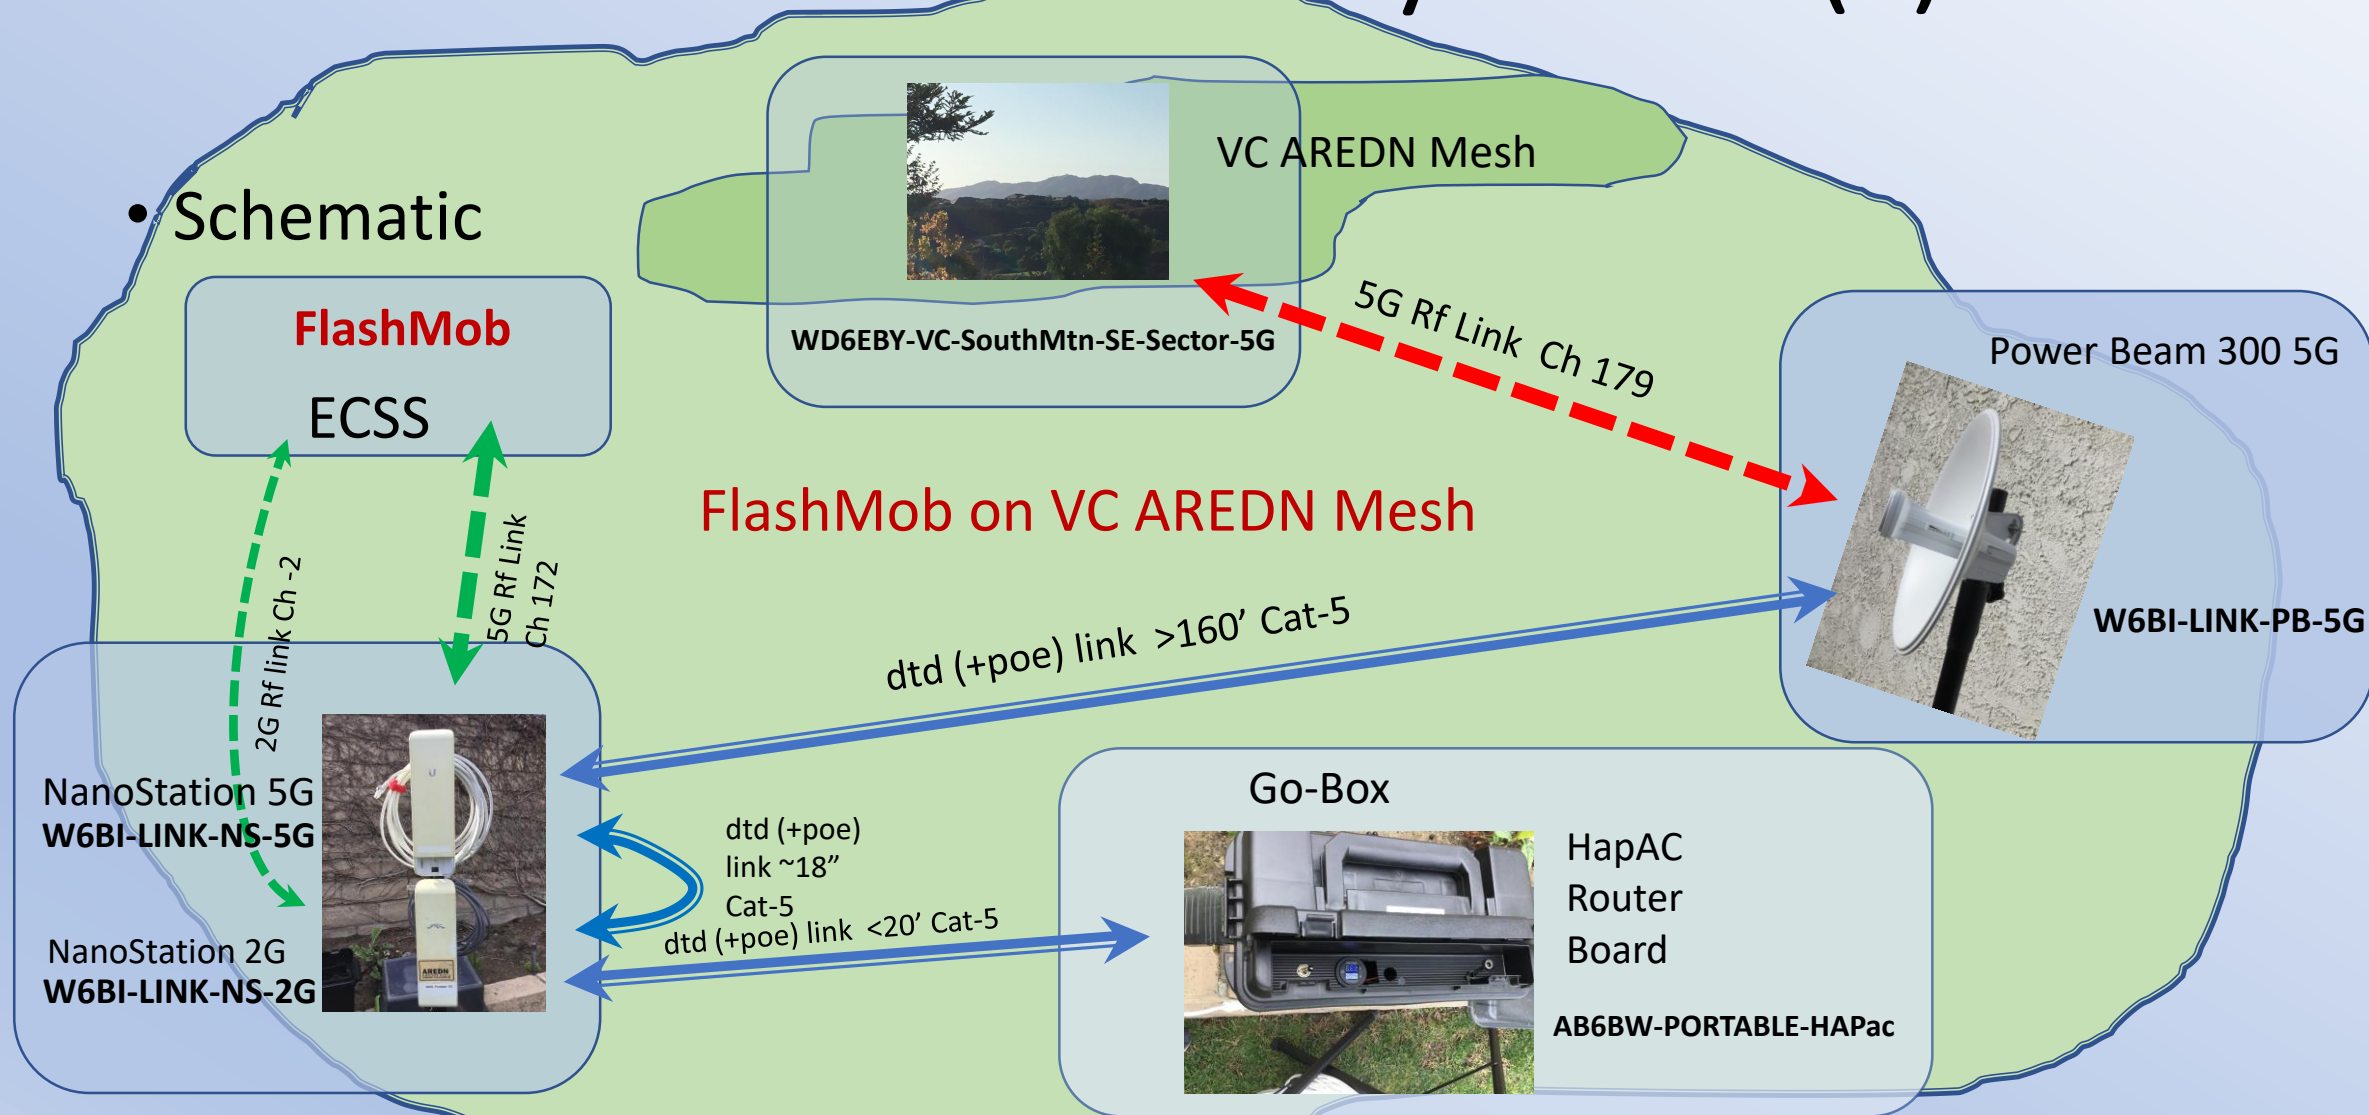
• Schematic

FlashMob

ECSS

VC AREDN Mesh

WD6EBY-VC-SouthMtn-SE-Sector-5G

5G Rf Link Ch 179

Power Beam 300 5G

W6BI-LINK-PB-5G

FlashMob on VC AREDN Mesh

2G Rf link Ch -2

5G Rf Link Ch 172

dtd (+poe) link >160’ Cat-5

NanoStation 5G
W6BI-LINK-NS-5G

NanoStation 2G
W6BI-LINK-NS-2G

dtd (+poe) link ~18” Cat-5

dtd (+poe) link <20’ Cat-5

Go-Box

HapAC Router Board

AB6BW-PORTABLE-HAPac